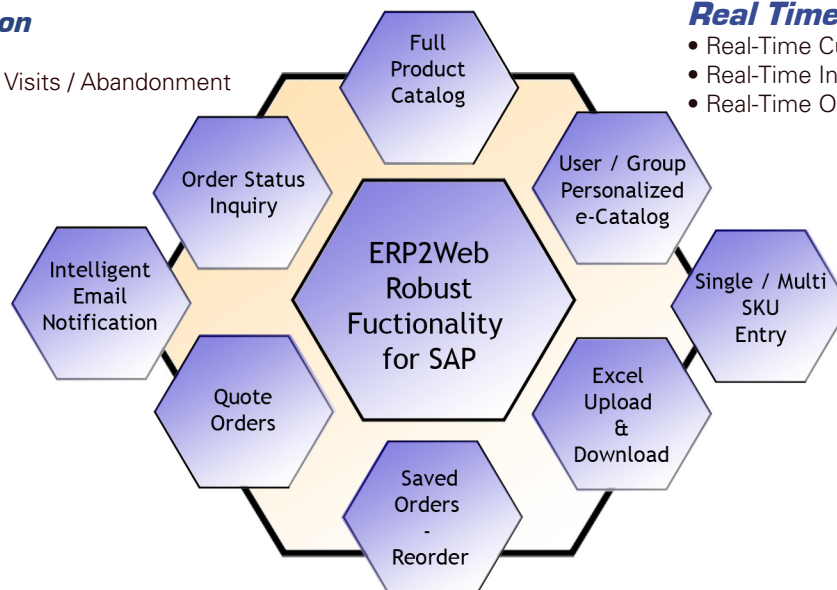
on

Visits / Abandonment

Real Time
• Real-Time Cu
• Real-Time In
• Real-Time O

Full Product Catalog

Order Status Inquiry

User / Group Personalized e-Catalog

Intelligent Email Notification

ERP2Web Robust Fuctionality for SAP

Single / Multi SKU Entry

Quote Orders

Excel Upload & Download

Saved Orders - Reorder